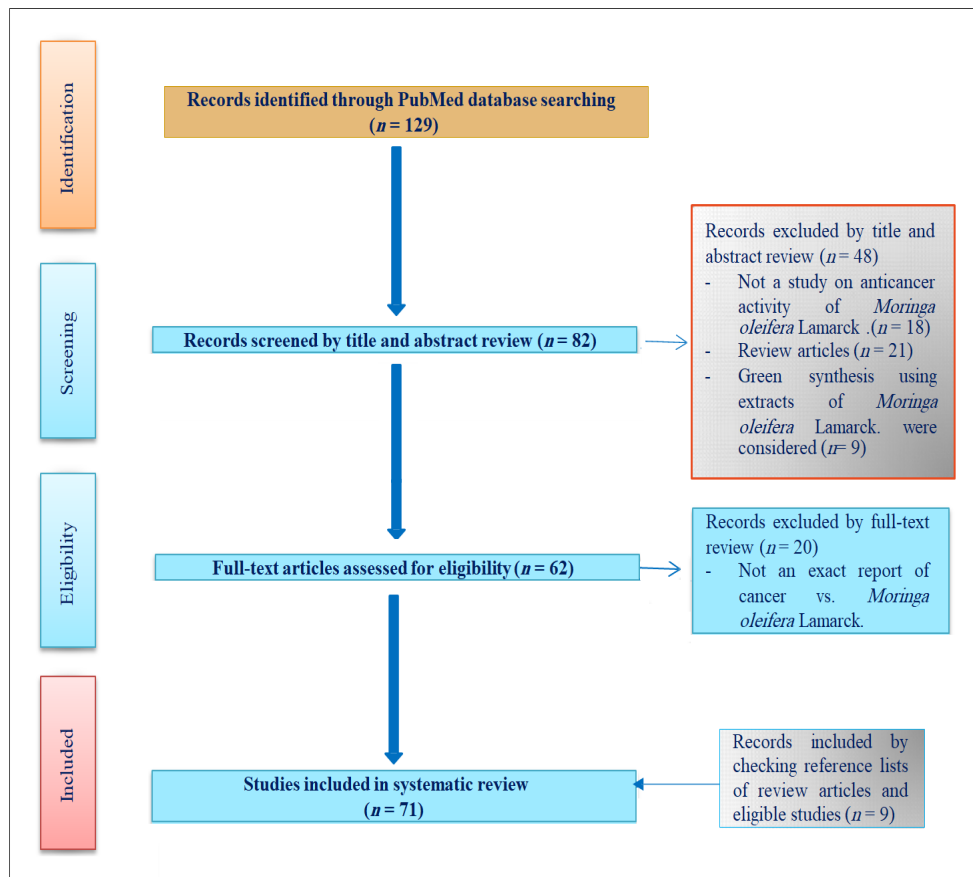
Identification

Records identified through PubMed database searching
($n$ = 129)

Screening

Records excluded by title and abstract review ($n$ = 48)
- Not a study on anticancer activity of *Moringa oleifera* Lamarck .($n$ = 18)
- Review articles ($n$ = 21)
- Green synthesis using extracts of *Moringa oleifera* Lamarck. were considered ($n$= 9)

Records screened by title and abstract review ($n$ = 82)

Eligibility

Records excluded by full-text review ($n$ = 20)
- Not an exact report of cancer vs. *Moringa oleifera* Lamarck.

Full-text articles assessed for eligibility ($n$ = 62)

Included

Records included by checking reference lists of review articles and eligible studies ($n$ = 9)

Studies included in systematic review
($n$ = 71)